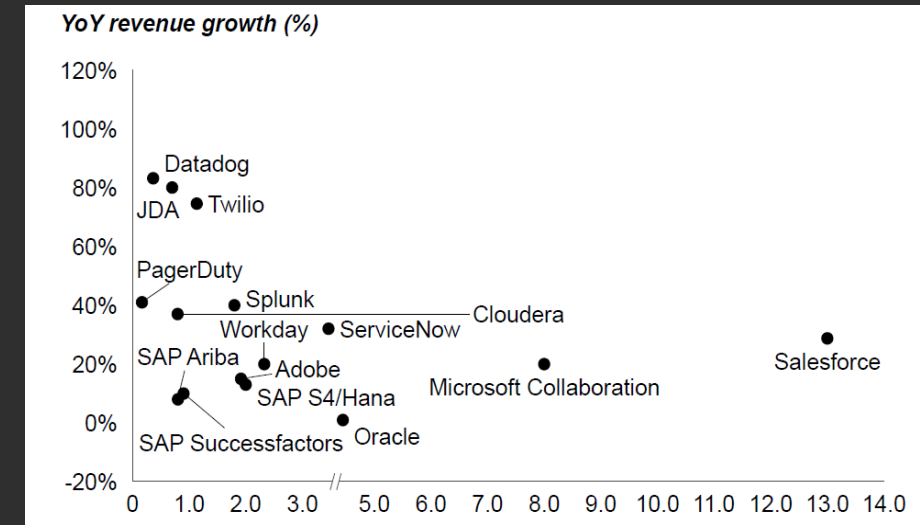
YoY revenue growth (%)

120%
100%
80%
60%
40%
20%
0%
-20%

Datadog
JDA
Twilio
PagerDuty
Splunk
Cloudera
Workday
ServiceNow
SAP Ariba
Adobe
SAP S4/Hana
Microsoft Collaboration
Salesforce
SAP Successfactors
Oracle

0 1.0 2.0 3.0 5.0 6.0 7.0 8.0 9.0 10.0 11.0 12.0 13.0 14.0